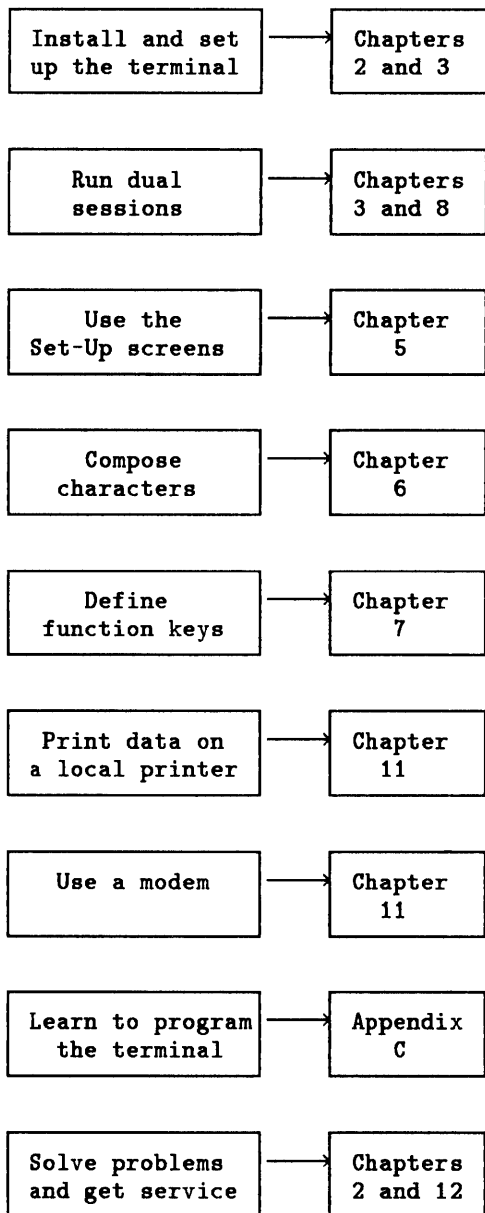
Install and set up the terminal

Chapters 2 and 3

Run dual sessions

Chapters 3 and 8

Use the Set-Up screens

Chapter 5

Compose characters

Chapter 6

Define function keys

Chapter 7

Print data on a local printer

Chapter 11

Use a modem

Chapter 11

Learn to program the terminal

Appendix C

Solve problems and get service

Chapters 2 and 12